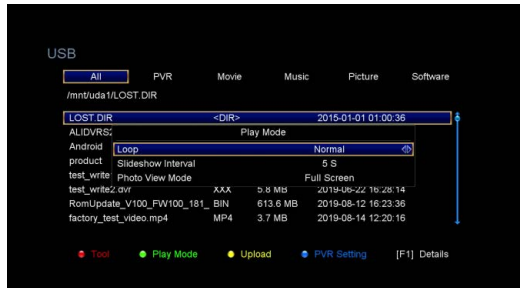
USB

All PVR Movie Music Picture Software

/mnt/uda1/LOST.DIR

| | | | |
|---|---|---|---|
| LOST.DIR | <DIR> | | 2015-01-01 01:00:36 |
| ALIDVRS2 | | | |
| Android | | | |
| product | | | |
| test_write | | | |
| test_write2.dvr | XXX | 5.8 MB | 2019-06-22 16:28:14 |
| RomUpdate_V100_FW100_181_ | BIN | 613.6 MB | 2019-08-12 16:23:36 |
| factory_test_video.mp4 | MP4 | 3.7 MB | 2019-08-14 12:20:16 |

Play Mode

| | |
|---|---|
| Loop | Normal |
| Slideshow Interval | 5 S |
| Photo View Mode | Full Screen |

Tool Play Mode Upload PVR Setting [F1] Details